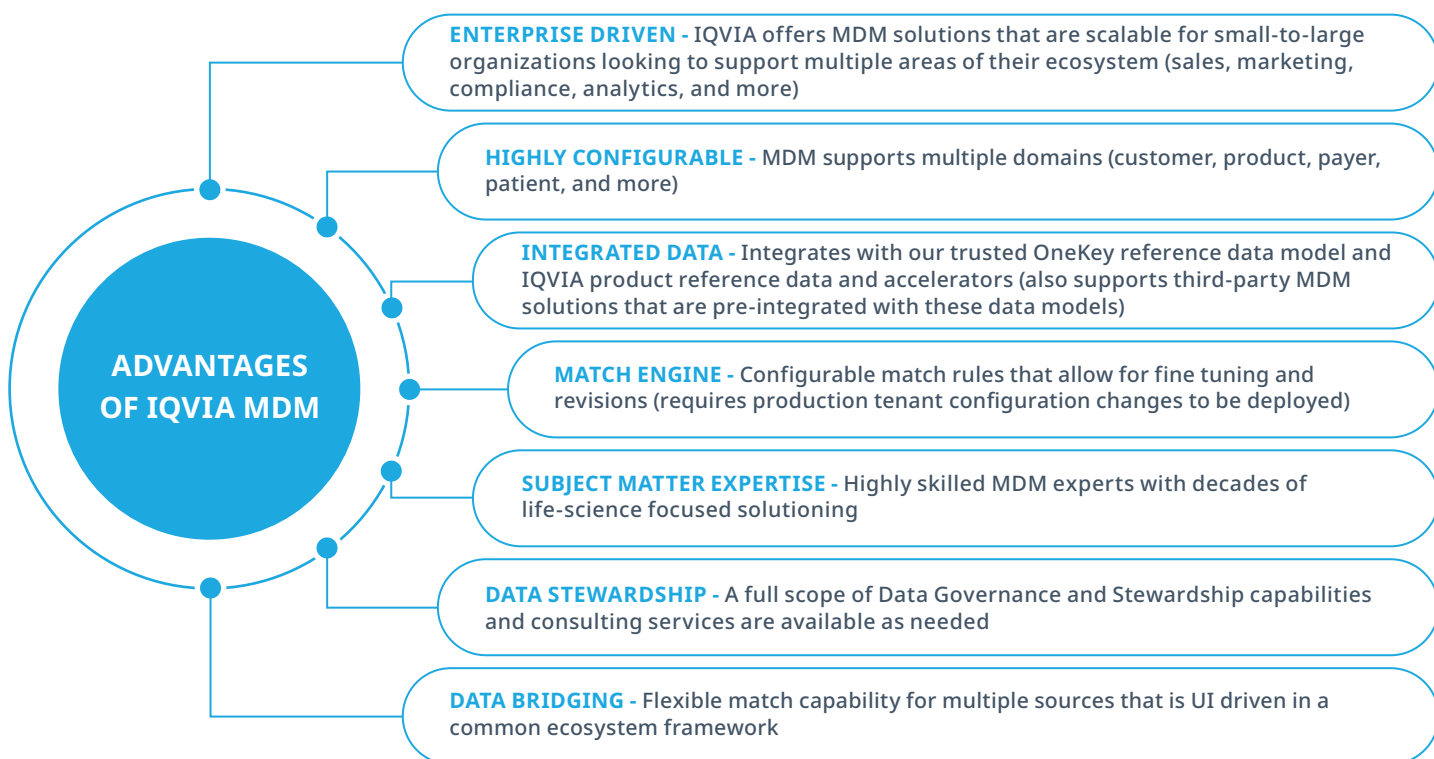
ADVANTAGES OF IQVIA MDM

ENTERPRISE DRIVEN - IQVIA offers MDM solutions that are scalable for small-to-large organizations looking to support multiple areas of their ecosystem (sales, marketing, compliance, analytics, and more)

HIGHLY CONFIGURABLE - MDM supports multiple domains (customer, product, payer, patient, and more)

INTEGRATED DATA - Integrates with our trusted OneKey reference data model and IQVIA product reference data and accelerators (also supports third-party MDM solutions that are pre-integrated with these data models)

MATCH ENGINE - Configurable match rules that allow for fine tuning and revisions (requires production tenant configuration changes to be deployed)

SUBJECT MATTER EXPERTISE - Highly skilled MDM experts with decades of life-science focused solutioning

DATA STEWARDSHIP - A full scope of Data Governance and Stewardship capabilities and consulting services are available as needed

DATA BRIDGING - Flexible match capability for multiple sources that is UI driven in a common ecosystem framework